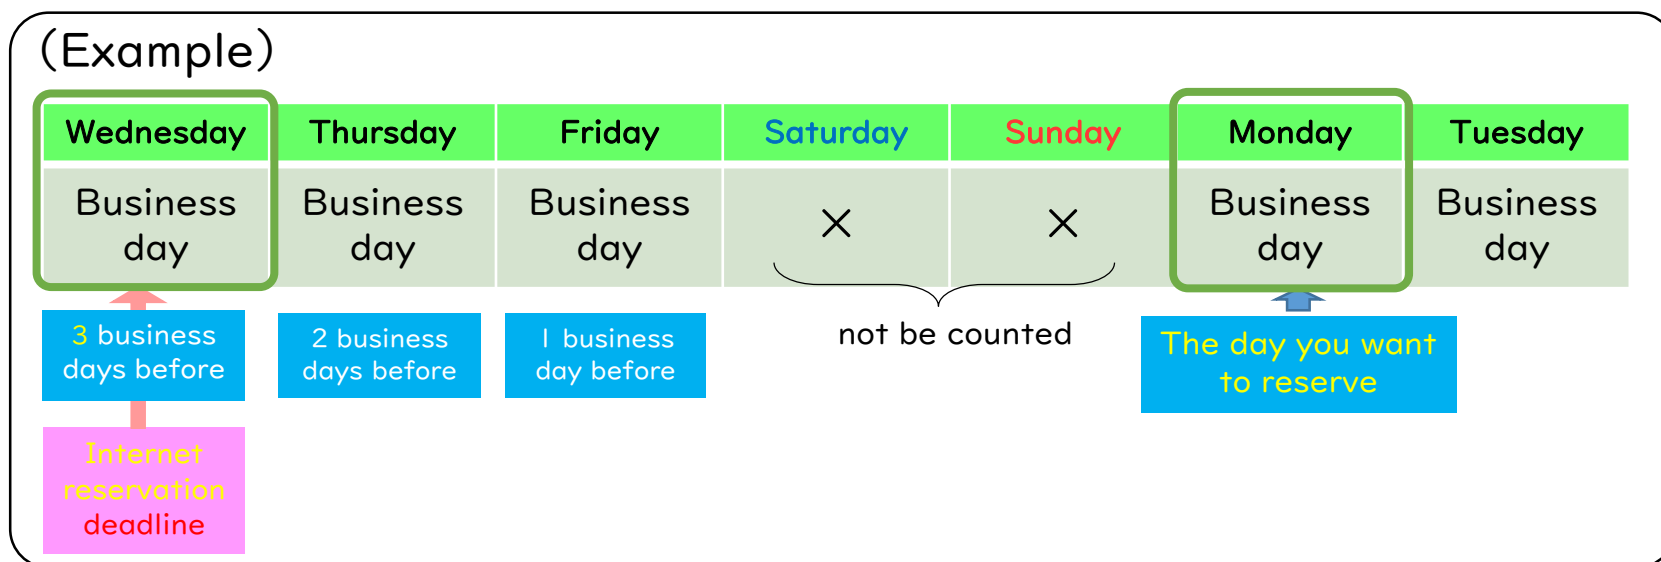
(Example)

| Wednesday | Thursday | Friday | Saturday | Sunday | Monday | Tuesday |
|---|---|---|---|---|---|---|
| Business day | Business day | Business day | × | × | Business day | Business day |

3 business days before

Internet reservation deadline

2 business days before

1 business day before

not be counted

The day you want to reserve